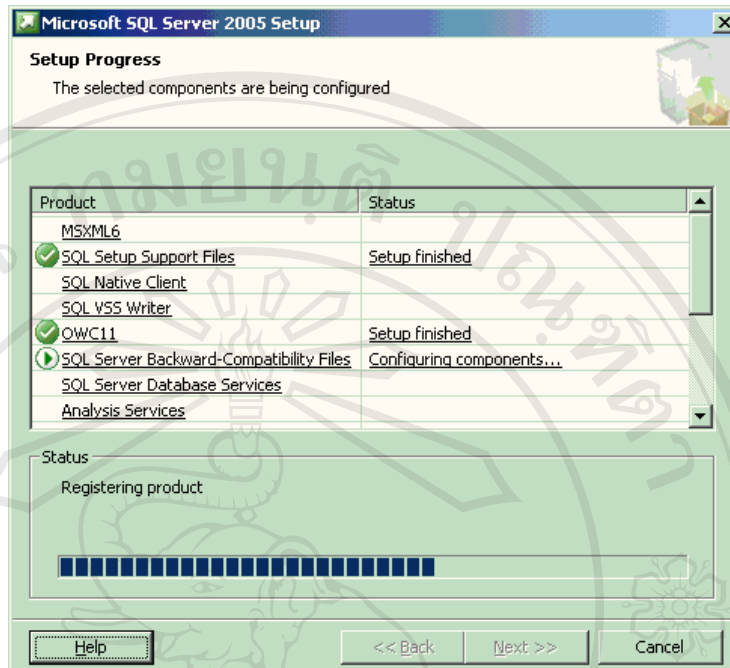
Microsoft SQL Server 2005 Setup

Setup Progress

The selected components are being configured

| Product | Status |
|---|---|
| MSXML6 | |
| SQL Setup Support Files | Setup finished |
| SQL Native Client | |
| SQL VSS Writer | |
| OWC11 | Setup finished |
| SQL Server Backward-Compatibility Files | Configuring components... |
| SQL Server Database Services | |
| Analysis Services | |

Status

Registering product

Help

<< Back

Next >>

Cancel